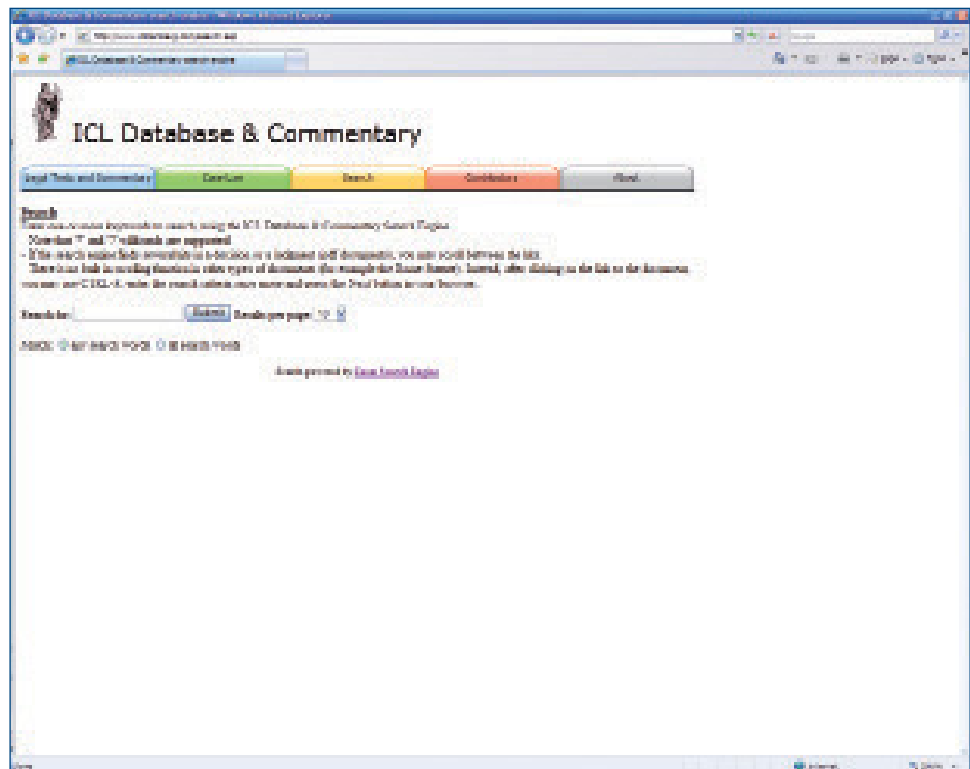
ICL Database & Commentary

Legal Texts and Commentary | Case Law | Search | Contributors | About

Search
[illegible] ICL Database & Commentary Search Engine.
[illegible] "*" and "?" wildcards are supported.
- If the search engine finds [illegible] in a decision or a judgment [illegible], you may scroll between the hits.
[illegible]
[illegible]

Search for: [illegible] Submit Results per page: 10

Match: any search words all search words

Search powered by Zoom Search Engine